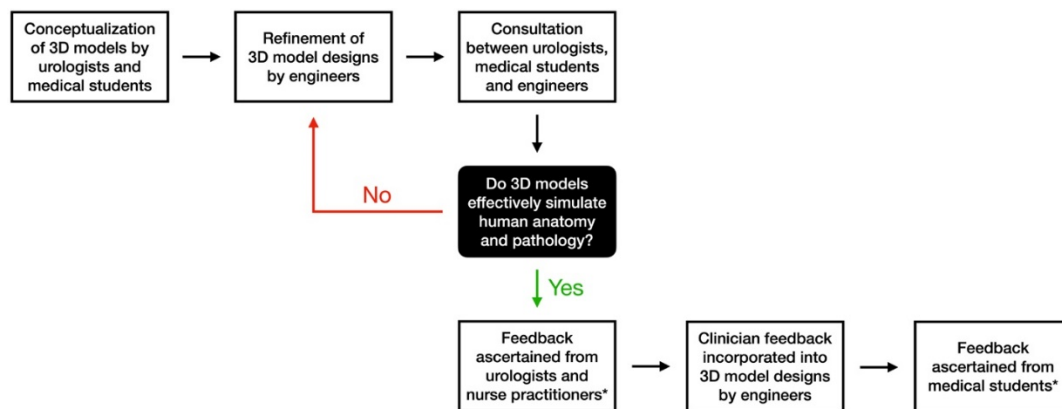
Conceptualization of 3D models by urologists and medical students

Refinement of 3D model designs by engineers

Consultation between urologists, medical students and engineers

Do 3D models effectively simulate human anatomy and pathology?

No

Yes

Feedback ascertained from urologists and nurse practitioners*

Clinician feedback incorporated into 3D model designs by engineers

Feedback ascertained from medical students*